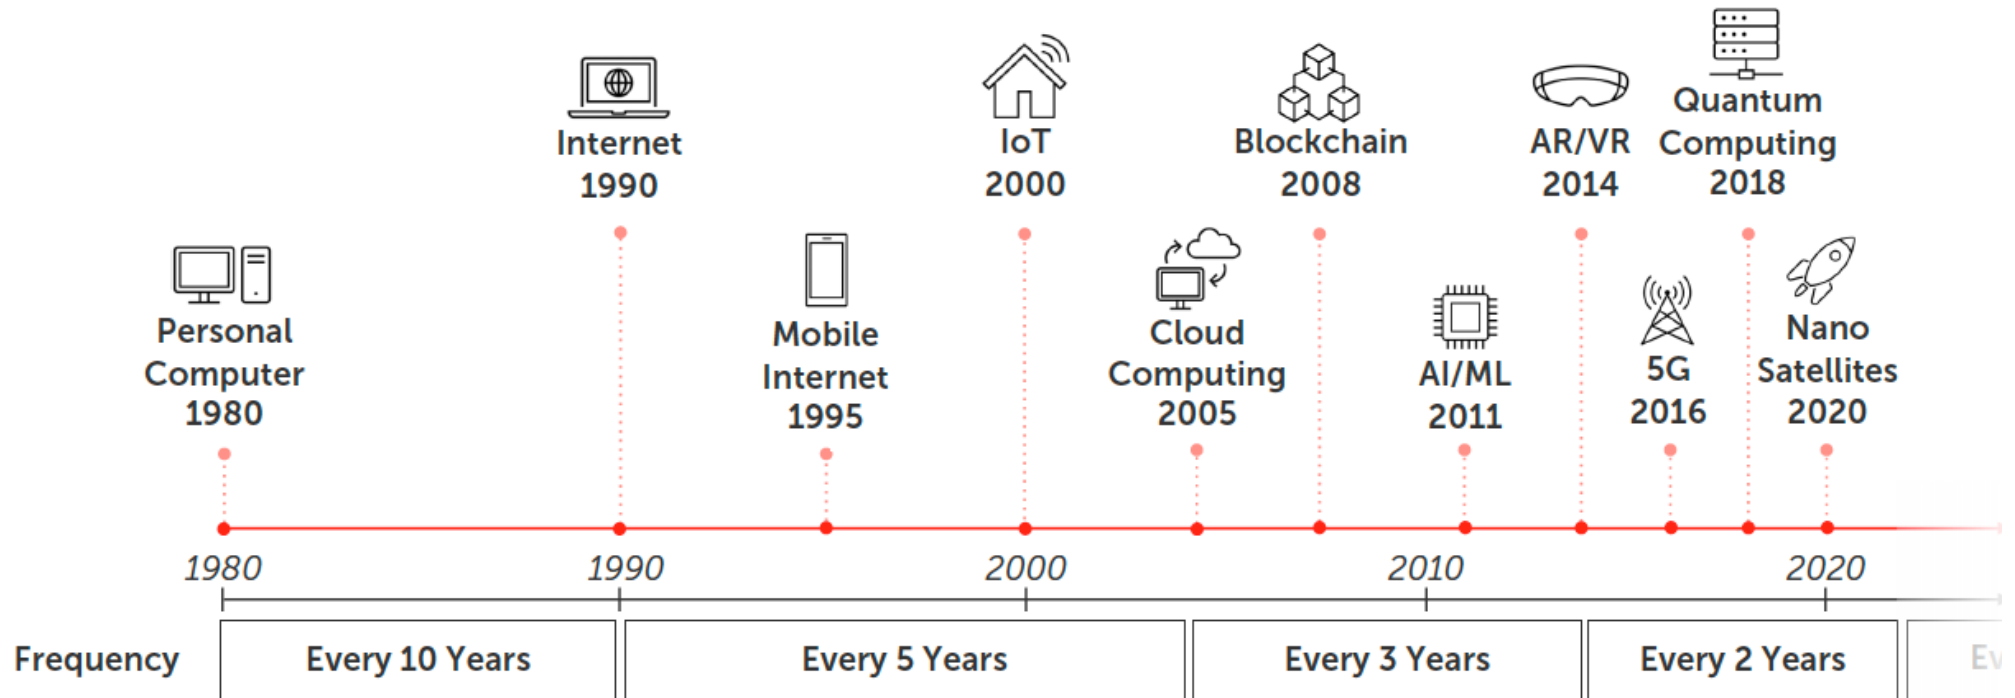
Internet
1990

IoT
2000

Blockchain
2008

AR/VR
2014

Quantum
Computing
2018

Personal
Computer
1980

Mobile
Internet
1995

Cloud
Computing
2005

AI/ML
2011

5G
2016

Nano
Satellites
2020

1980
1990
2000
2010
2020

| Frequency | Every 10 Years | Every 5 Years | Every 3 Years | Every 2 Years | Ev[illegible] |
|---|---|---|---|---|---|